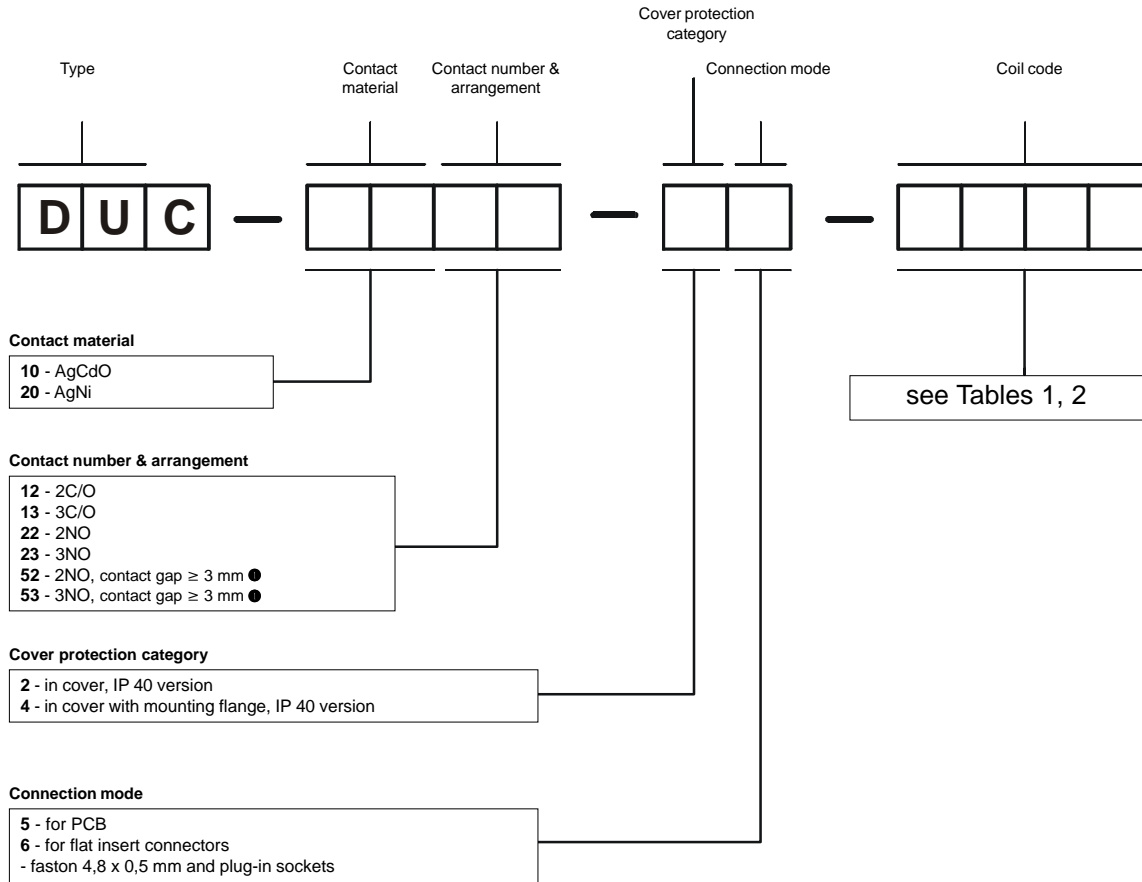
Cover protection category

Type

Contact material

Contact number & arrangement

Connection mode

Coil code

D U C

Contact material

**10** - AgCdO
**20** - AgNi

see Tables 1, 2

Contact number & arrangement

**12** - 2C/O
**13** - 3C/O
**22** - 2NO
**23** - 3NO
**52** - 2NO, contact gap $\geq$ 3 mm ❶
**53** - 3NO, contact gap $\geq$ 3 mm ❶

Cover protection category

**2** - in cover, IP 40 version
**4** - in cover with mounting flange, IP 40 version

Connection mode

**5** - for PCB
**6** - for flat insert connectors
- faston 4,8 x 0,5 mm and plug-in sockets